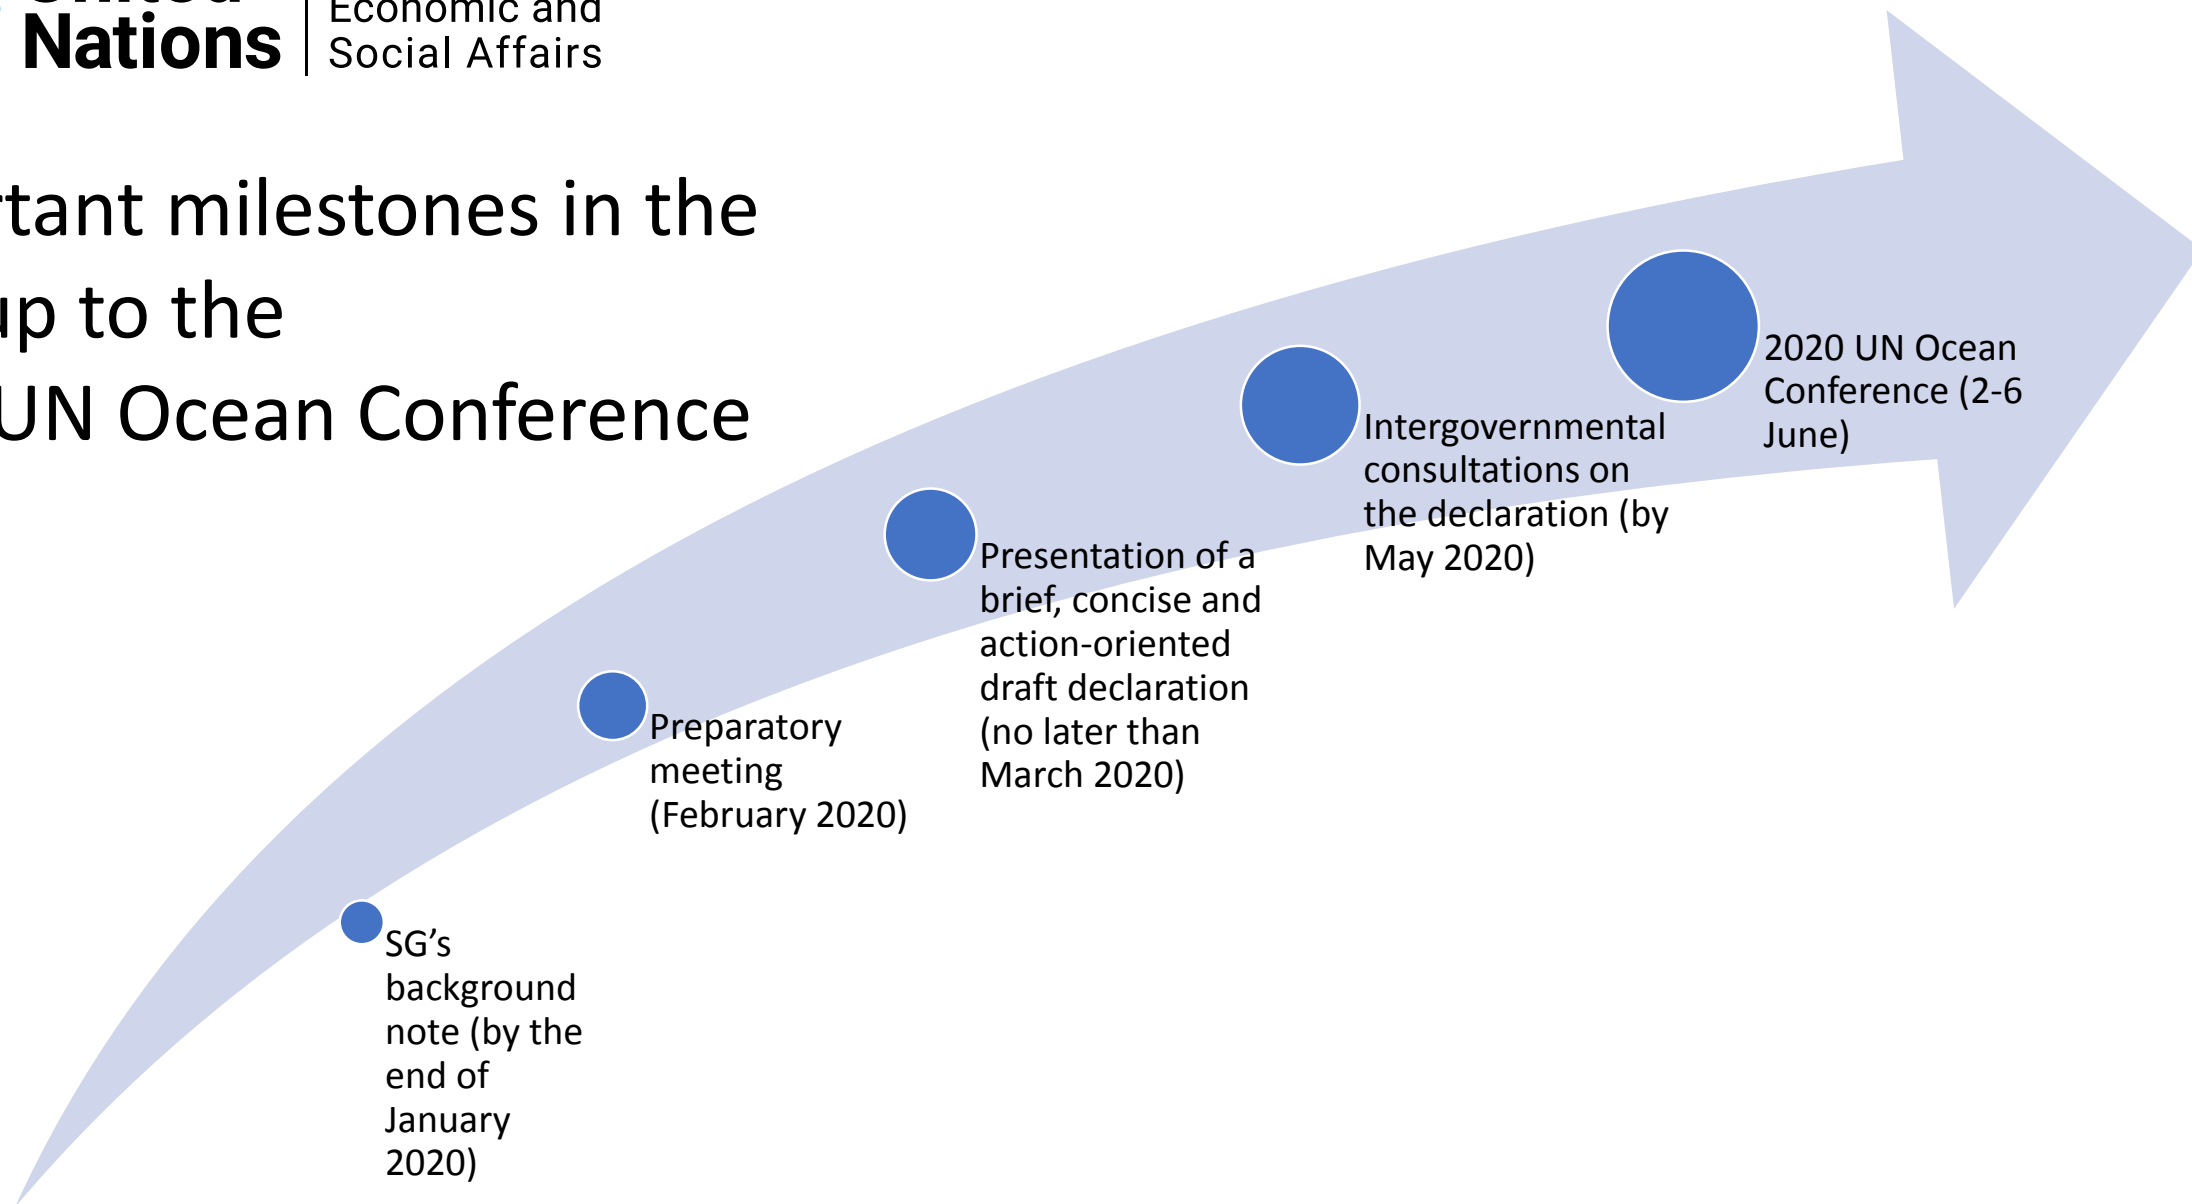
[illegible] Nations | Economic and Social Affairs

rtant milestones in the up to the UN Ocean Conference

SG’s background note (by the end of January 2020)

Preparatory meeting (February 2020)

Presentation of a brief, concise and action-oriented draft declaration (no later than March 2020)

Intergovernmental consultations on the declaration (by May 2020)

2020 UN Ocean Conference (2-6 June)